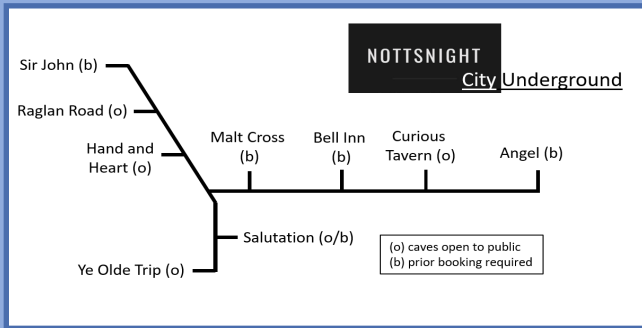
NOTTSNIGHT

City Underground

Sir John (b)

Raglan Road (o)

Hand and Heart (o)

Malt Cross (b)

Bell Inn (b)

Curious Tavern (o)

Angel (b)

Salutation (o/b)

Ye Olde Trip (o)

(o) caves open to public
(b) prior booking required